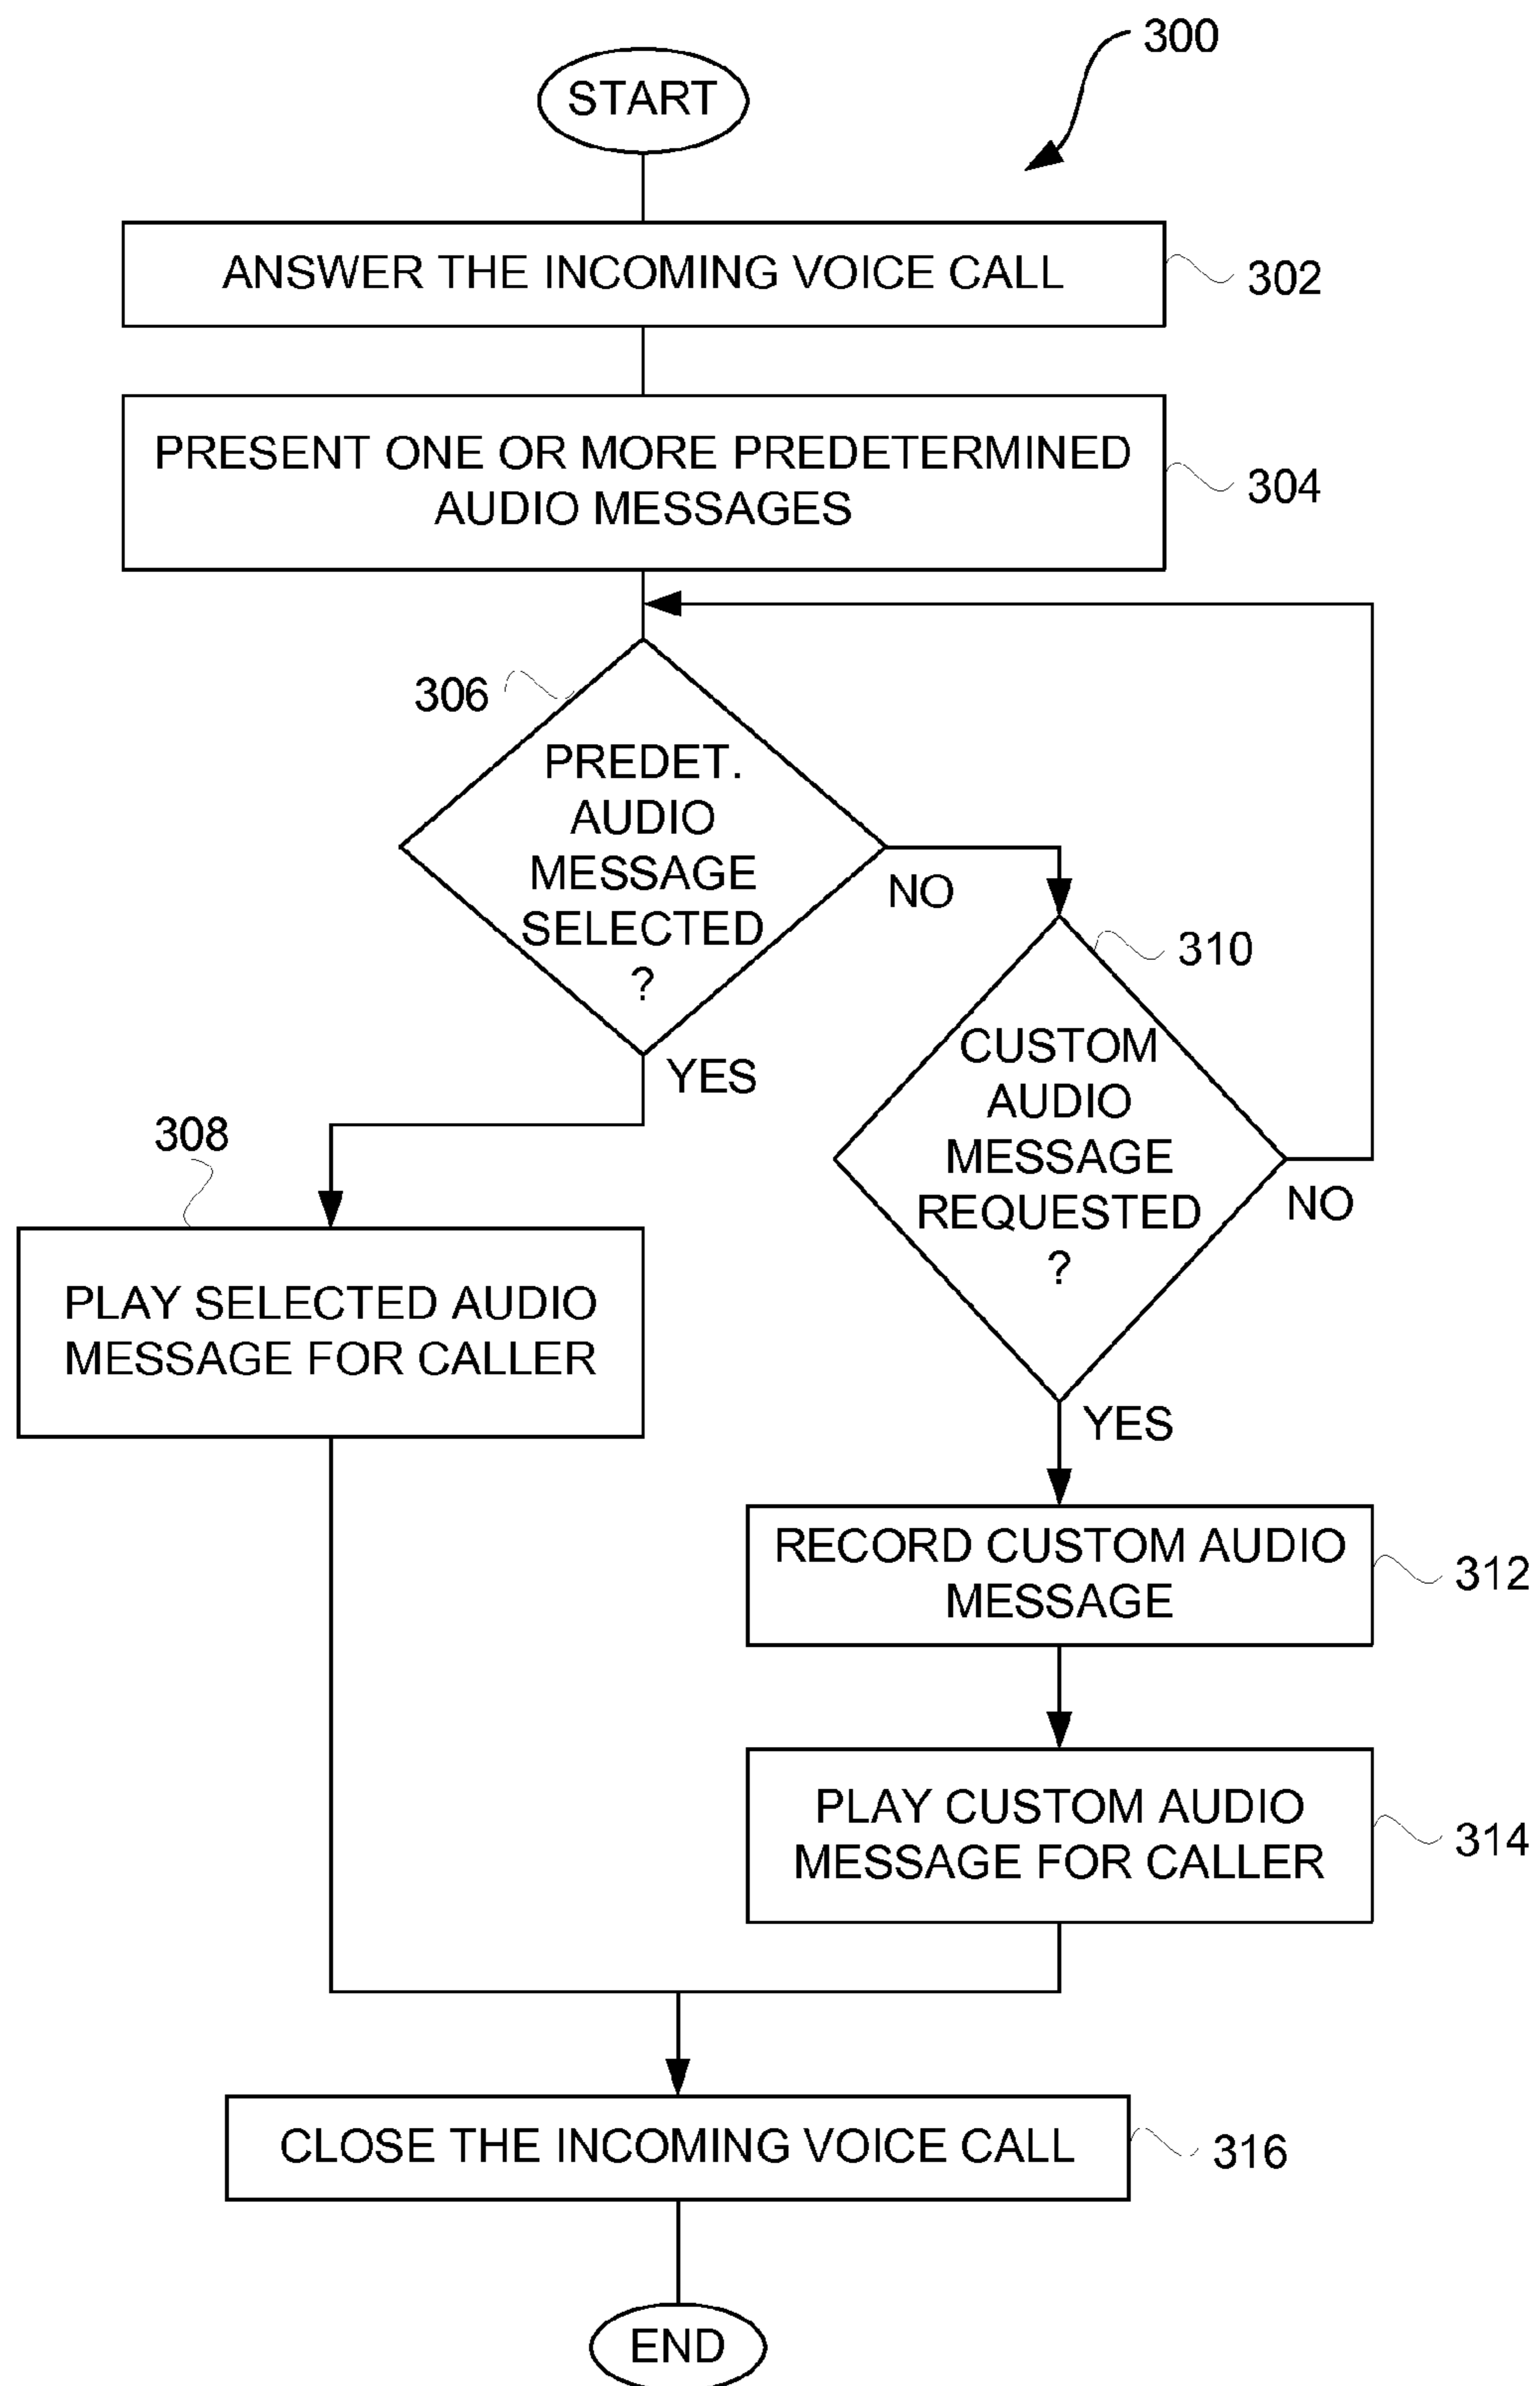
300

START

ANSWER THE INCOMING VOICE CALL

302

PRESENT ONE OR MORE PREDETERMINED AUDIO MESSAGES

304

306

PREDET. AUDIO MESSAGE SELECTED ?

NO

YES

310

CUSTOM AUDIO MESSAGE REQUESTED ?

NO

308

PLAY SELECTED AUDIO MESSAGE FOR CALLER

YES

RECORD CUSTOM AUDIO MESSAGE

312

PLAY CUSTOM AUDIO MESSAGE FOR CALLER

314

CLOSE THE INCOMING VOICE CALL

316

END